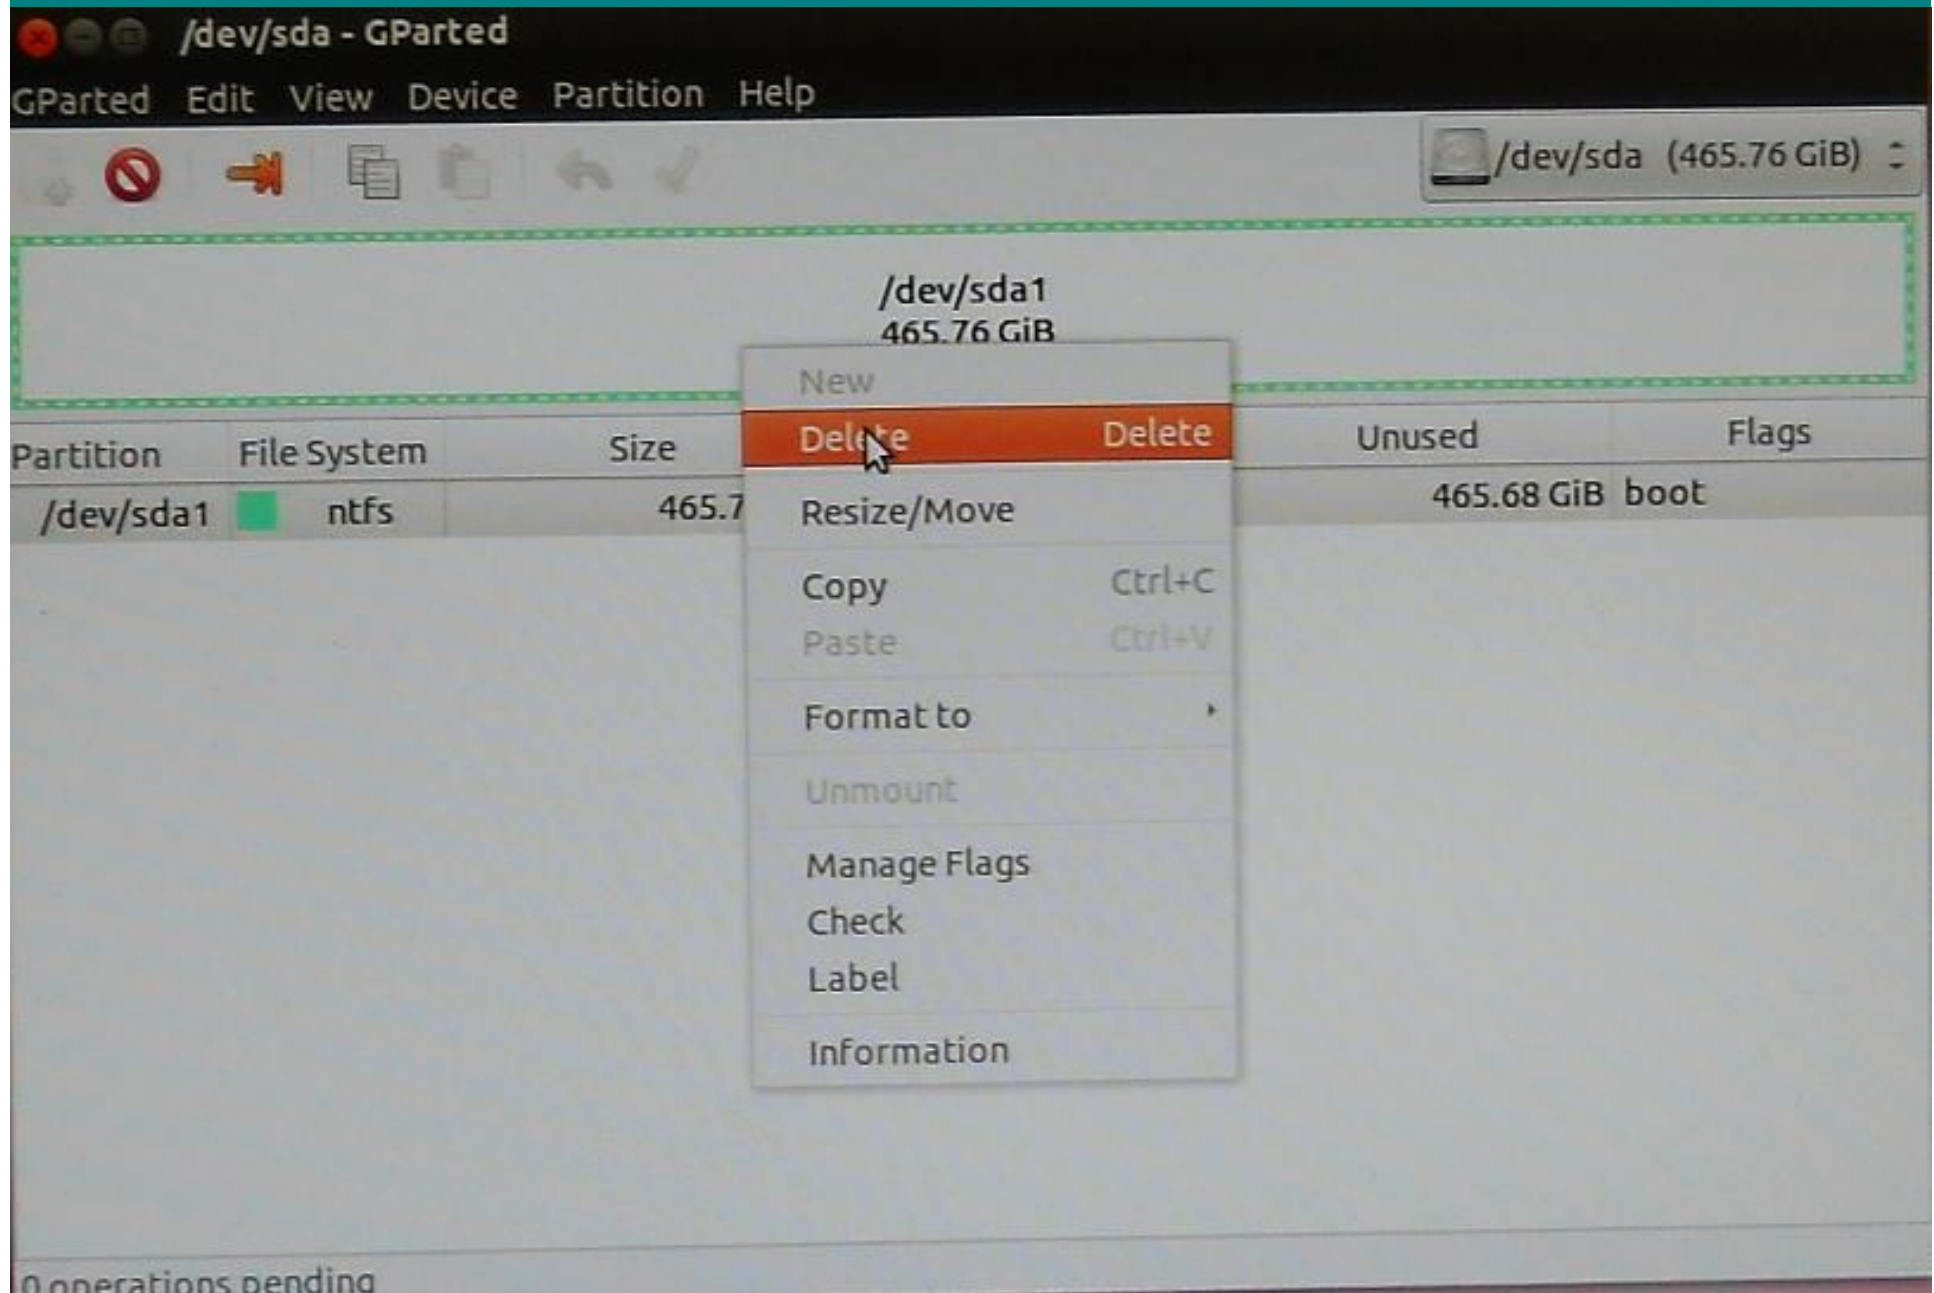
/dev/sda - GParted

GParted Edit View Device Partition Help

/dev/sda (465.76 GiB)

/dev/sda1
465.76 GiB

| Partition | File System | Size | | Unused | Flags |
|---|---|---|---|---|---|
| /dev/sda1 | ntfs | 465.7 | | 465.68 GiB | boot |

New
Delete Delete
Resize/Move
Copy Ctrl+C
Paste Ctrl+V
Format to
Unmount
Manage Flags
Check
Label
Information

0 operations pending